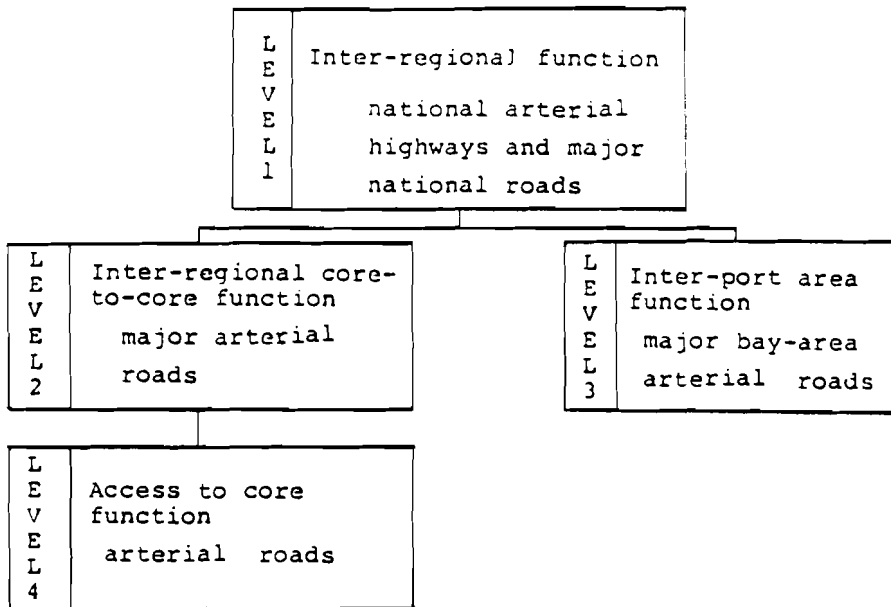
LEVEL 1

Inter-regional function

national arterial highways and major national roads

LEVEL 2

Inter-regional core-to-core function

major arterial roads

LEVEL 3

Inter-port area function

major bay-area arterial roads

LEVEL 4

Access to core function

arterial roads